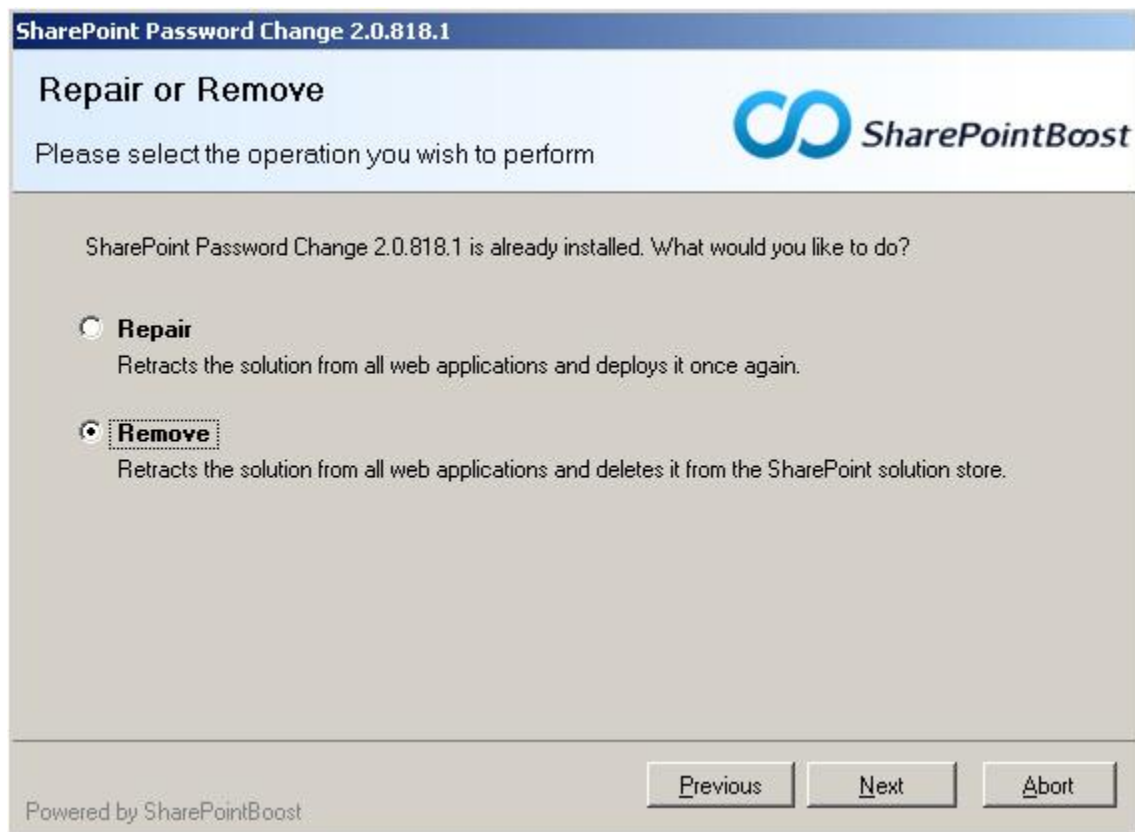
SharePoint Password Change 2.0.818.1

Repair or Remove

Please select the operation you wish to perform

SharePointBoost

SharePoint Password Change 2.0.818.1 is already installed. What would you like to do?

Repair

Retracts the solution from all web applications and deploys it once again.

Remove

Retracts the solution from all web applications and deletes it from the SharePoint solution store.

Powered by SharePointBoost

Previous

Next

Abort